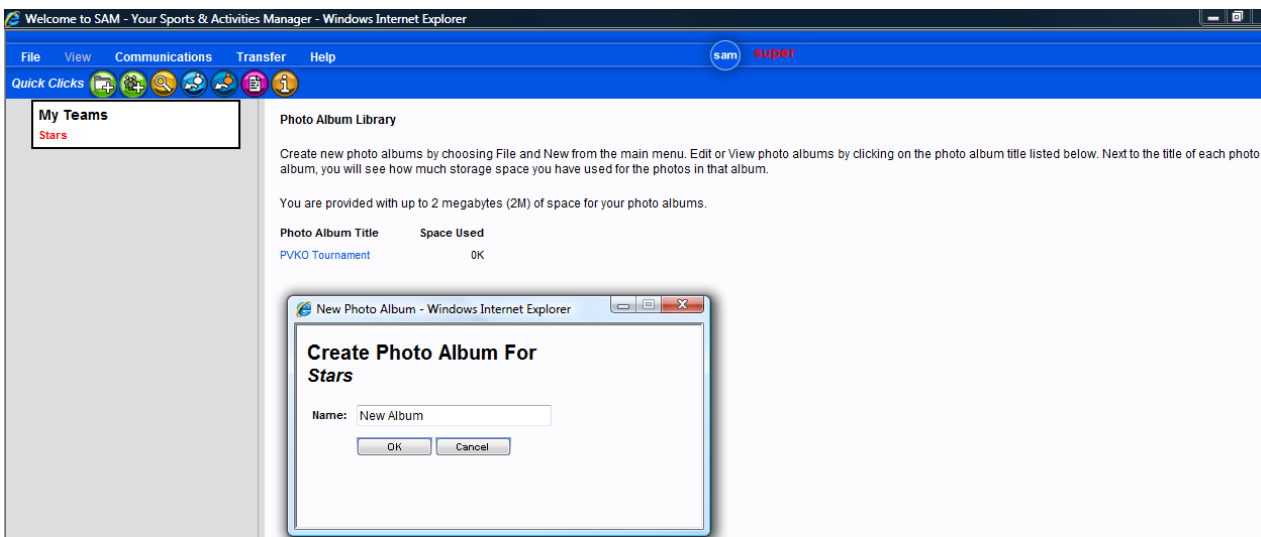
Welcome to SAM - Your Sports & Activities Manager - Windows Internet Explorer

File View Communications Transfer Help

sam super

Quick Clicks

My Teams
Stars

Photo Album Library

Create new photo albums by choosing File and New from the main menu. Edit or View photo albums by clicking on the photo album title listed below. Next to the title of each photo album, you will see how much storage space you have used for the photos in that album.

You are provided with up to 2 megabytes (2M) of space for your photo albums.

| Photo Album Title | Space Used |
|---|---|
| PVKO Tournament | 0K |

New Photo Album - Windows Internet Explorer

Create Photo Album For
Stars

Name: New Album

OK Cancel